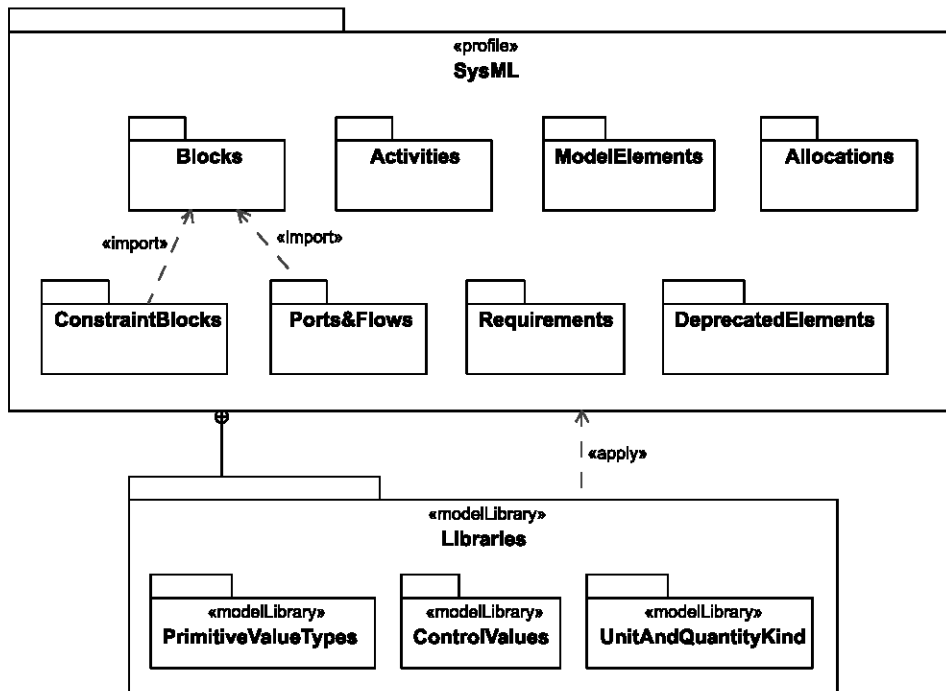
«profile»
SysML

Blocks

Activities

ModelElements

Allocations

«import»

«import»

ConstraintBlocks

Ports&Flows

Requirements

DeprecatedElements

«apply»

«modelLibrary»
Libraries

«modelLibrary»
PrimitiveValueTypes

«modelLibrary»
ControlValues

«modelLibrary»
UnitAndQuantityKind